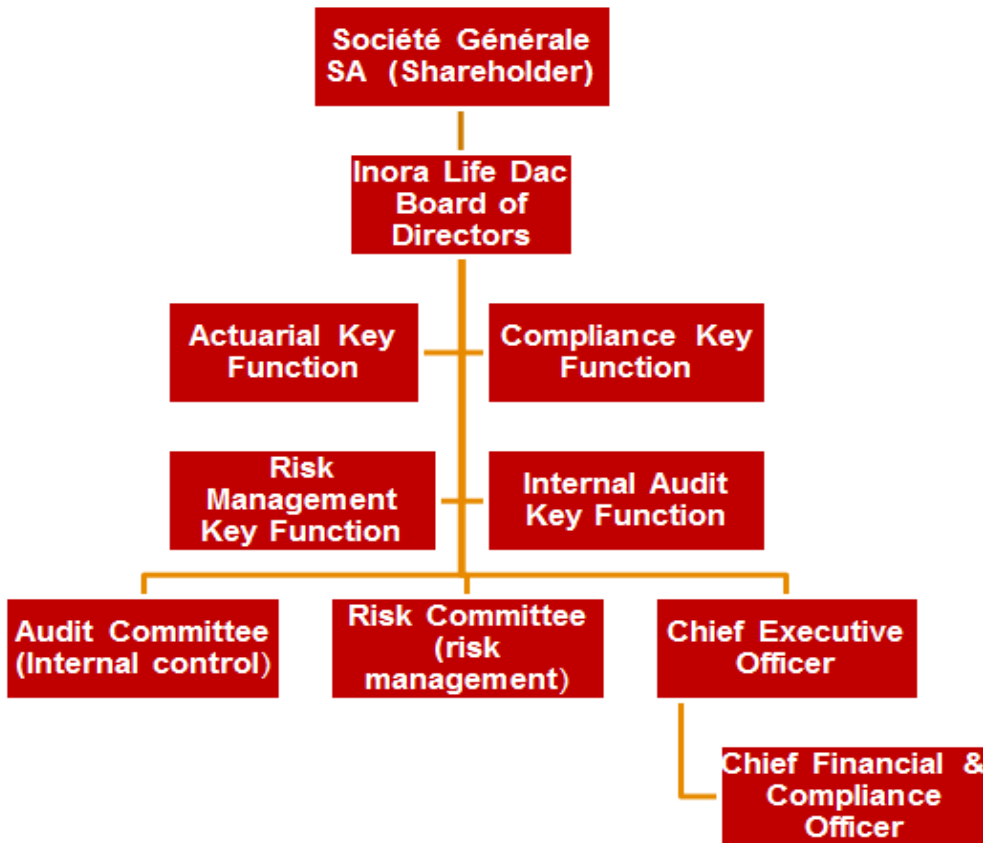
Société Générale SA (Shareholder)

Inora Life Dac Board of Directors

Actuarial Key Function

Compliance Key Function

Risk Management Key Function

Internal Audit Key Function

Audit Committee (Internal control)

Risk Committee (risk management)

Chief Executive Officer

Chief Financial & Compliance Officer